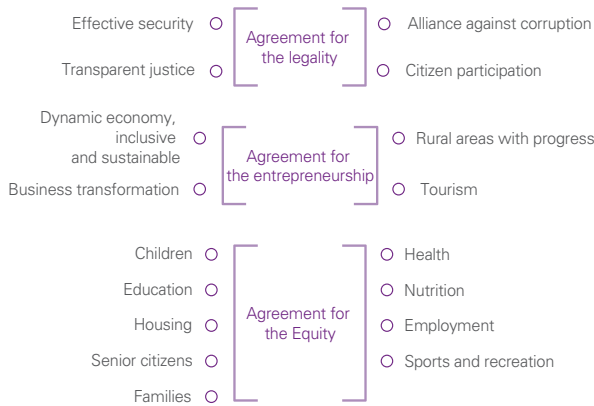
Effective security
Transparent justice

Agreement for the legality

Alliance against corruption
Citizen participation

Dynamic economy, inclusive and sustainable
Business transformation

Agreement for the entrepreneurship

Rural areas with progress
Tourism

Children
Education
Housing
Senior citizens
Families

Agreement for the Equity

Health
Nutrition
Employment
Sports and recreation